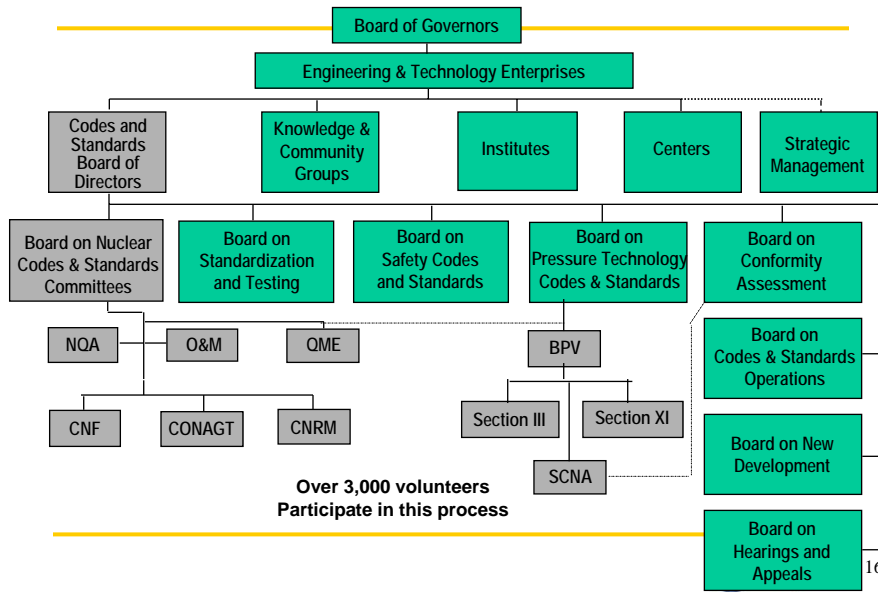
Board of Governors

Engineering & Technology Enterprises

Codes and Standards Board of Directors

Knowledge & Community Groups

Institutes

Centers

Strategic Management

Board on Nuclear Codes & Standards Committees

Board on Standardization and Testing

Board on Safety Codes and Standards

Board on Pressure Technology Codes & Standards

Board on Conformity Assessment

NQA

O&M

QME

BPV

Board on Codes & Standards Operations

CNF

CONAGT

CNRM

Section III

Section XI

Board on New Development

SCNA

Over 3,000 volunteers Participate in this process

Board on Hearings and Appeals

16